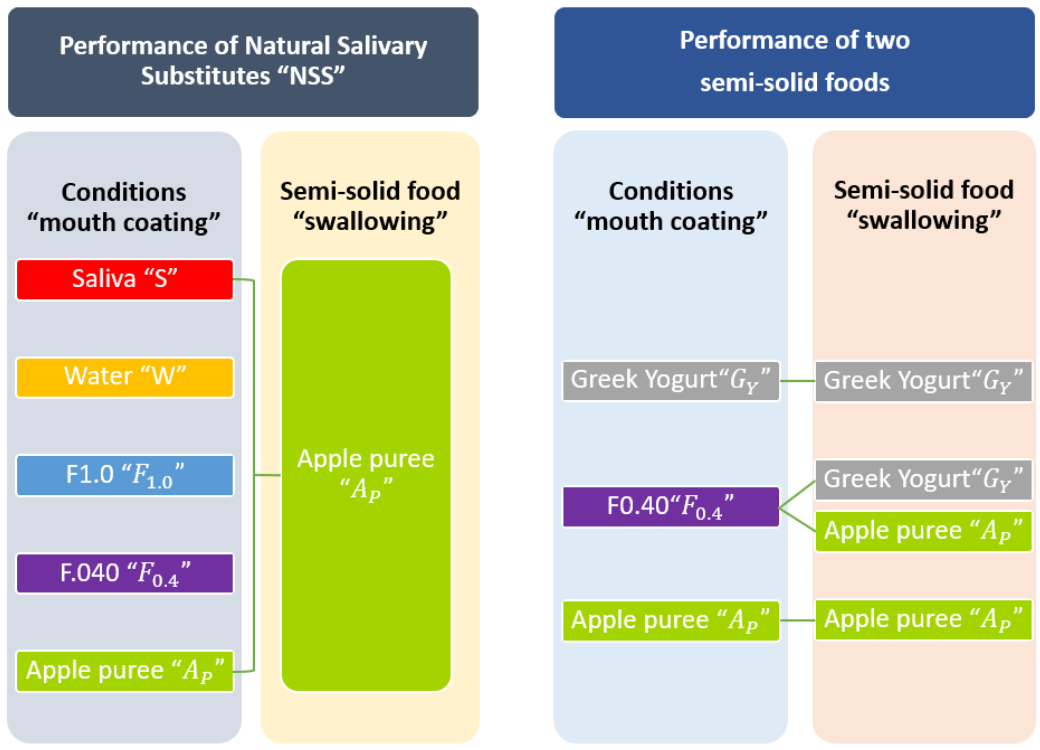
Performance of Natural Salivary Substitutes “NSS”

Conditions “mouth coating”

Saliva “S”

Water “W”

F1.0 “$F_{1.0}$”

F.040 “$F_{0.4}$”

Apple puree “$A_P$”

Semi-solid food “swallowing”

Apple puree “$A_P$”

Performance of two semi-solid foods

Conditions “mouth coating”

Greek Yogurt“$G_Y$”

F0.40“$F_{0.4}$”

Apple puree “$A_P$”

Semi-solid food “swallowing”

Greek Yogurt“$G_Y$”

Greek Yogurt“$G_Y$”

Apple puree “$A_P$”

Apple puree “$A_P$”